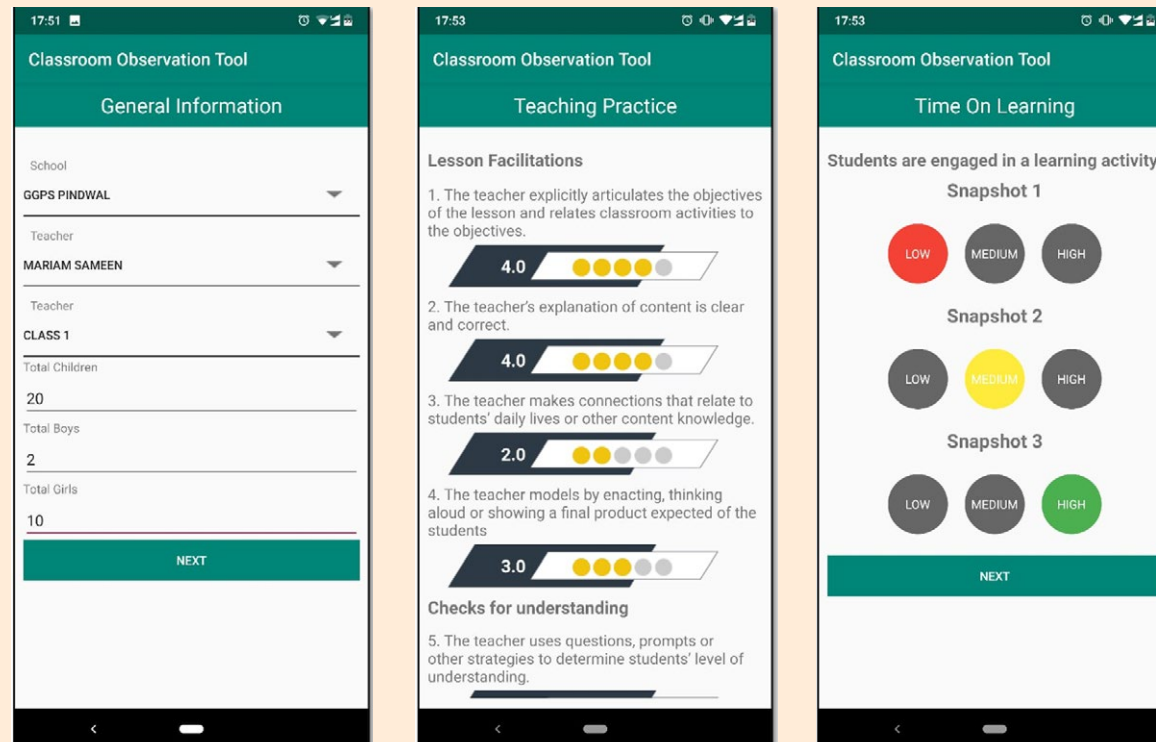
17:51

Classroom Observation Tool

General Information

School

GGPS PINDWAL

Teacher

MARIAM SAMEEN

Teacher

CLASS 1

Total Children

20

Total Boys

2

Total Girls

10

NEXT

17:53

Classroom Observation Tool

Teaching Practice

Lesson Facilitations

1. The teacher explicitly articulates the objectives of the lesson and relates classroom activities to the objectives.

4.0

2. The teacher's explanation of content is clear and correct.

4.0

3. The teacher makes connections that relate to students' daily lives or other content knowledge.

2.0

4. The teacher models by enacting, thinking aloud or showing a final product expected of the students

3.0

Checks for understanding

5. The teacher uses questions, prompts or other strategies to determine students' level of understanding.

17:53

Classroom Observation Tool

Time On Learning

Students are engaged in a learning activity

Snapshot 1

LOW MEDIUM HIGH

Snapshot 2

LOW MEDIUM HIGH

Snapshot 3

LOW MEDIUM HIGH

NEXT